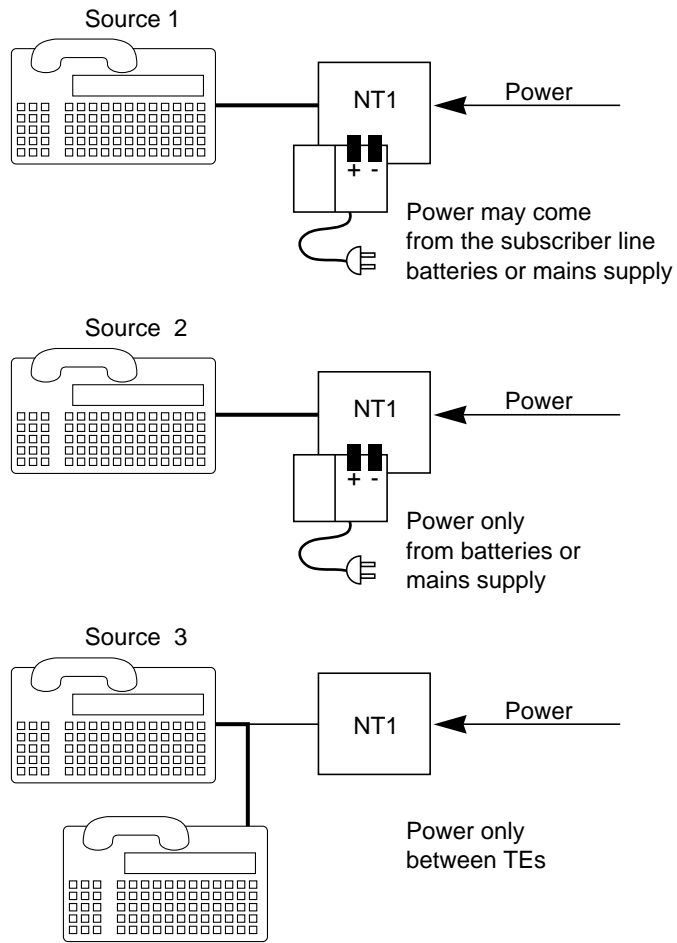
Source 1

NT1

Power

+ -

Power may come from the subscriber line batteries or mains supply

Source 2

NT1

Power

+ -

Power only from batteries or mains supply

Source 3

NT1

Power

Power only between TEs